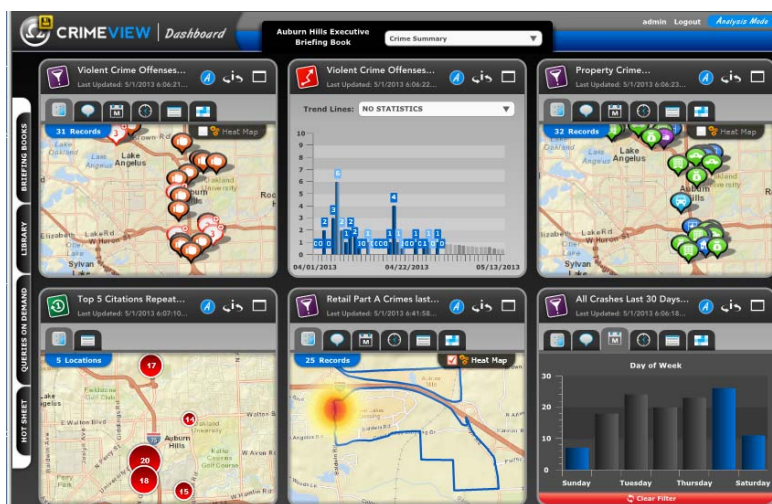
CRIMEVIEW | Dashboard

Auburn Hills Executive Briefing Book

Crime Summary

admin Logout Analysis Mode

BRIEFING BOOKS

LIBRARY

QUERIES ON DEMAND

HOT SHEET

Violent Crime Offenses...
Last Updated: 5/1/2013 6:06:23...

31 Records

Heat Map

Lake Angelus

Lake Rd

Sylvan Lake

Violent Crime Offenses...
Last Updated: 5/1/2013 6:06:22...

Trend Lines: NO STATISTICS

10
9
8
7
6
5
4
3
2
1
0

04/01/2013 04/22/2013 05/13/2013

Property Crime...
Last Updated: 5/1/2013 6:06:23...

32 Records

Heat Map

Lake Angelus

Auburn Hills

W Huron St

Top 5 Citations Repeat...
Last Updated: 5/1/2013 6:07:10...

5 Locations

17

14

20

18

15

Auburn Hills

Retail Part A Crimes last...
Last Updated: 5/1/2013 6:41:58...

25 Records

Heat Map

All Crashes Last 30 Days...
Last Updated: 5/1/2013 6:06:23...

Day of Week

30
20
10
0

Sunday Tuesday Thursday Saturday

Clear Filter